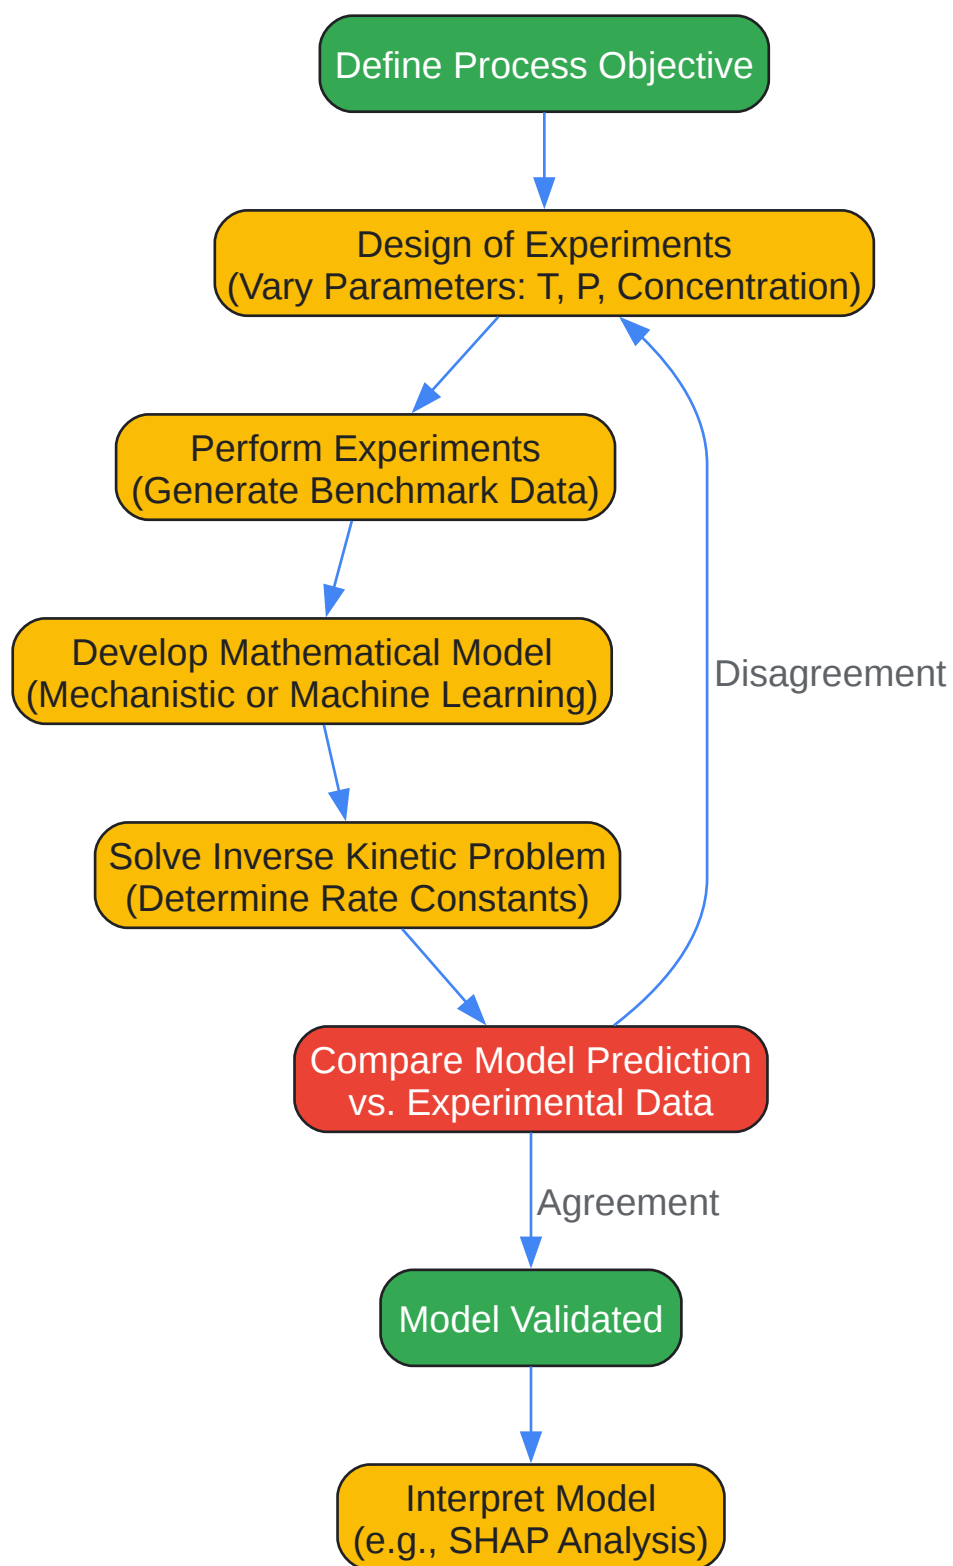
Define Process Objective

Design of Experiments
(Vary Parameters: T, P, Concentration)

Perform Experiments
(Generate Benchmark Data)

Develop Mathematical Model
(Mechanistic or Machine Learning)

Solve Inverse Kinetic Problem
(Determine Rate Constants)

Disagreement

Compare Model Prediction
vs. Experimental Data

Agreement

Model Validated

Interpret Model
(e.g., SHAP Analysis)